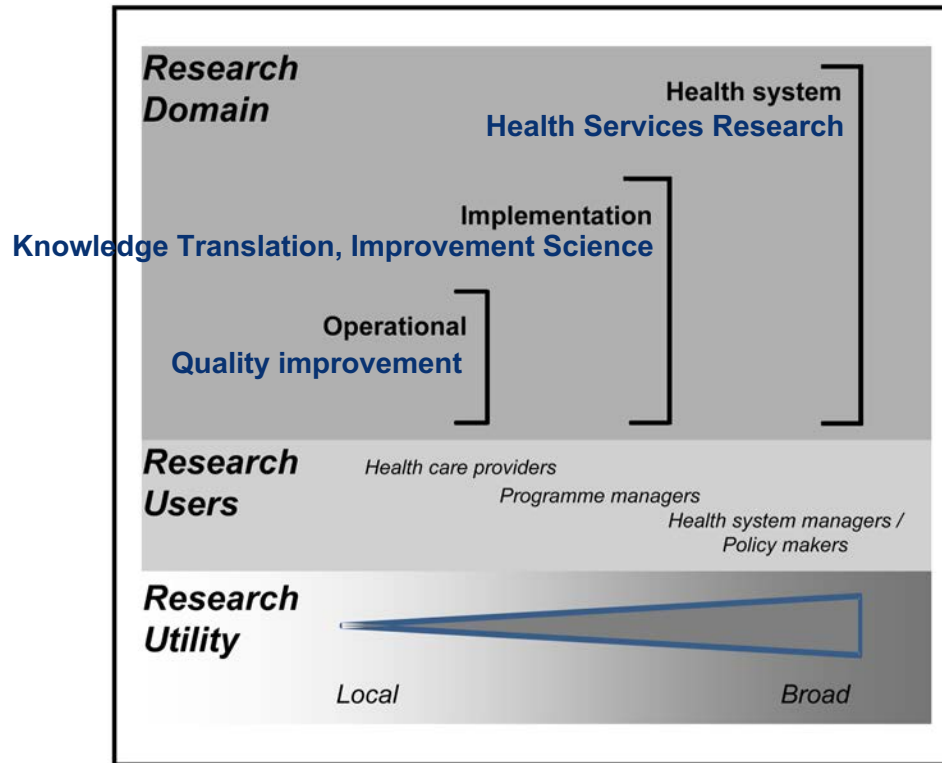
Research Domain

Health system
Health Services Research

Implementation
Knowledge Translation, Improvement Science

Operational
Quality improvement

Research Users

Health care providers
Programme managers
Health system managers / Policy makers

Research Utility

Local
Broad